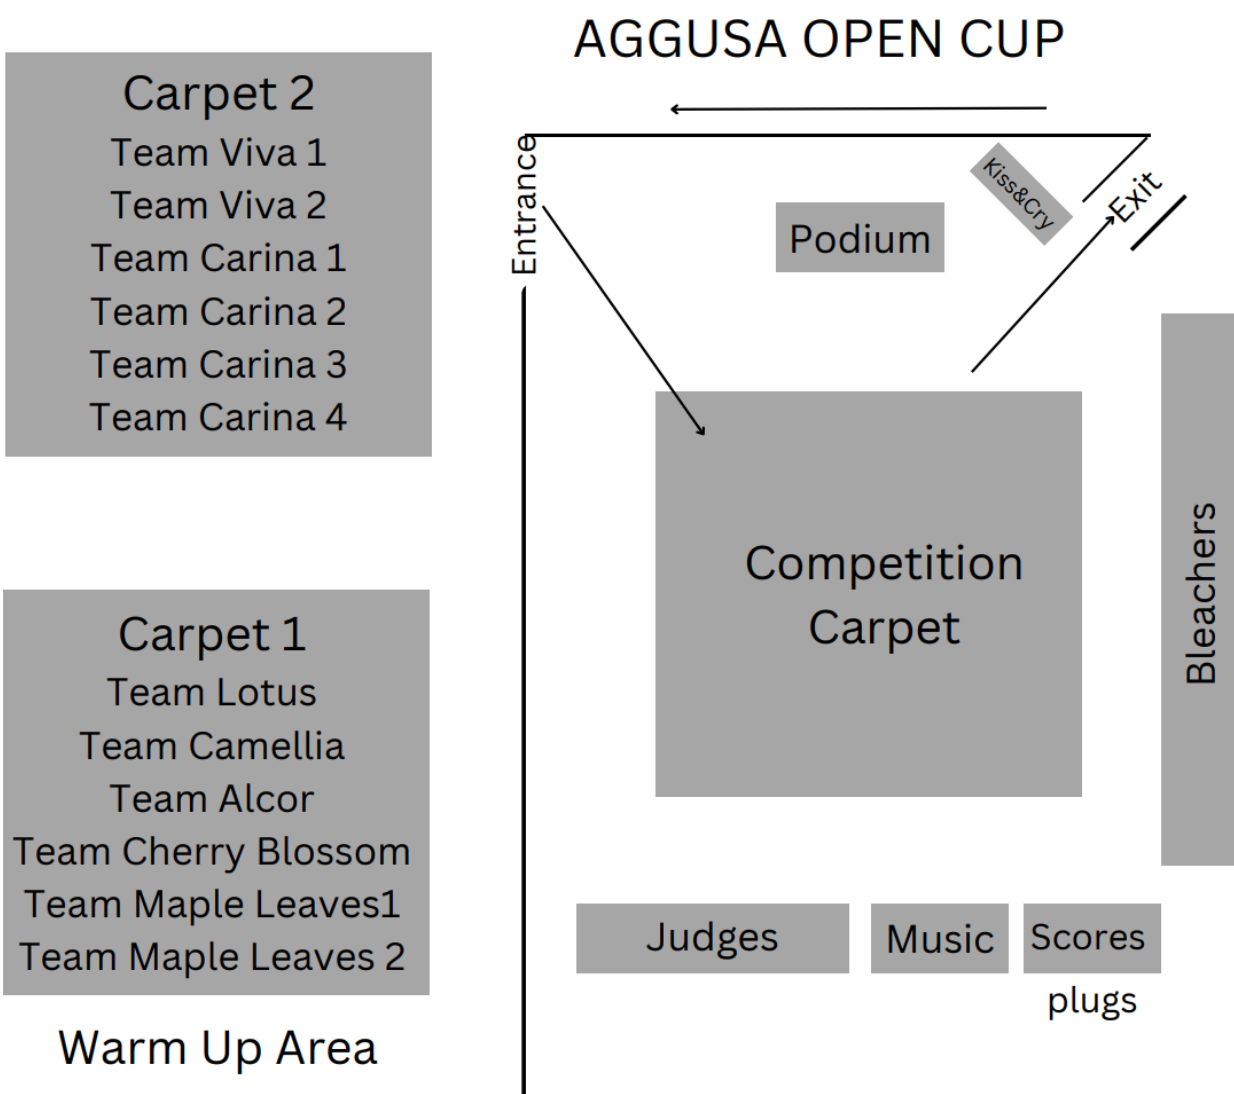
AGGUSA OPEN CUP

Carpet 2
Team Viva 1
Team Viva 2
Team Carina 1
Team Carina 2
Team Carina 3
Team Carina 4

Entrance

Kiss&Cry

Exit

Podium

Competition Carpet

Bleachers

Carpet 1
Team Lotus
Team Camellia
Team Alcor
Team Cherry Blossom
Team Maple Leaves1
Team Maple Leaves 2

Warm Up Area

Judges

Music

Scores

plugs